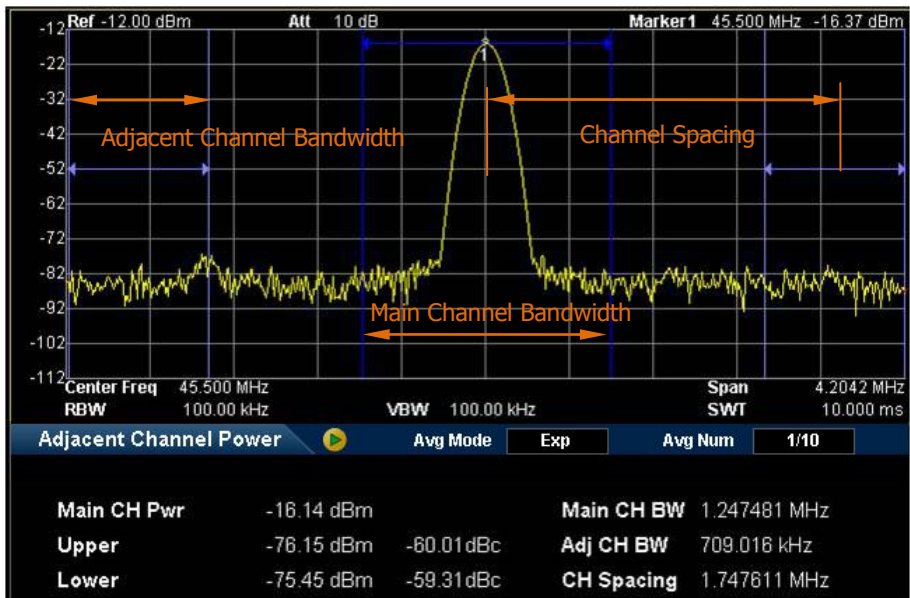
Ref -12.00 dBm Att 10 dB Marker1 45.500 MHz -16.37 dBm

-12
-22
-32
-42
-52
-62
-72
-82
-92
-102
-112

1

Adjacent Channel Bandwidth

Channel Spacing

Main Channel Bandwidth

Center Freq 45.500 MHz Span 4.2042 MHz
RBW 100.00 kHz VBW 100.00 kHz SWT 10.000 ms

Adjacent Channel Power Avg Mode Exp Avg Num 1/10

| | | | | |
|---|---|---|---|---|
| Main CH Pwr | -16.14 dBm | | Main CH BW | 1.247481 MHz |
| Upper | -76.15 dBm | -60.01dBc | Adj CH BW | 709.016 kHz |
| Lower | -75.45 dBm | -59.31dBc | CH Spacing | 1.747611 MHz |